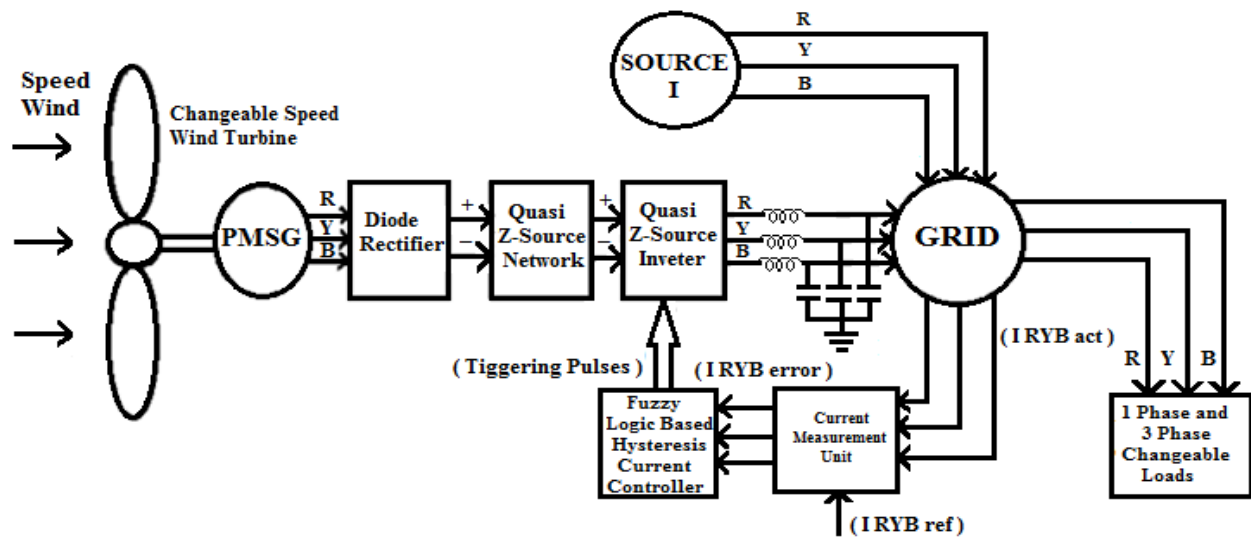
Speed Wind

Changeable Speed Wind Turbine

PMSG

R
Y
B

Diode Rectifier

+
−

Quasi Z-Source Network

+
−

Quasi Z-Source Inveter

R
Y
B

SOURCE I

R
Y
B

GRID

( I RYB act )

( Tiggering Pulses )

( I RYB error )

Fuzzy Logic Based Hysteresis Current Controller

Current Measurement Unit

( I RYB ref )

R Y B

1 Phase and 3 Phase Changeable Loads